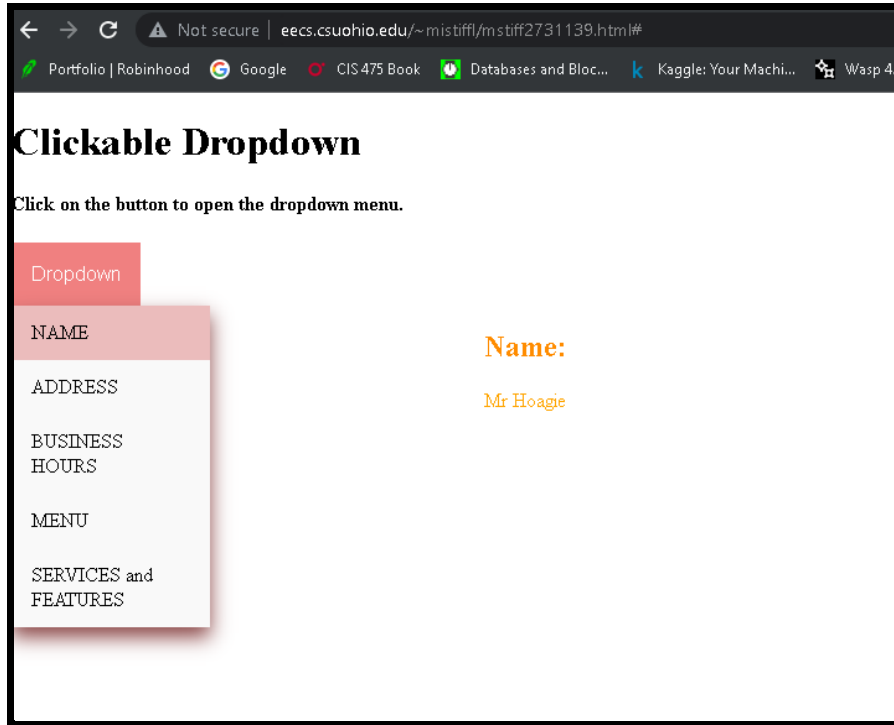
Not secure | eecs.csuohio.edu/~mistiffl/mstiff2731139.html#

Portfolio | Robinhood  Google  CIS 475 Book  Databases and Bloc...  Kaggle: Your Machi...  Wasp 4

# Clickable Dropdown

**Click on the button to open the dropdown menu.**

Dropdown

NAME

ADDRESS

BUSINESS HOURS

MENU

SERVICES and FEATURES

**Name:**

Mr Hoagie